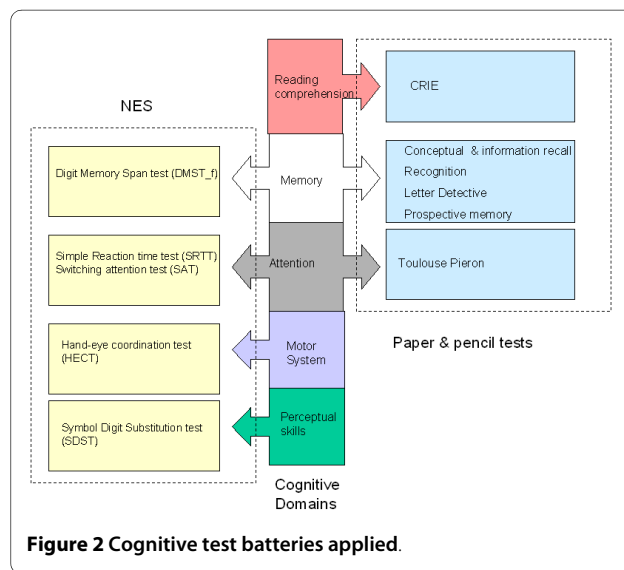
NES

Digit Memory Span test (DMST_f)

Simple Reaction time test (SRTT)
Switching attention test (SAT)

Hand-eye coordination test (HECT)

Symbol Digit Substitution test (SDST)

Reading comprehension

Memory

Attention

Motor System

Perceptual skills

Cognitive Domains

CRIE

Conceptual & information recall
Recognition
Letter Detective
Prospective memory

Toulouse Pieron

Paper & pencil tests

**Figure 2 Cognitive test batteries applied**.